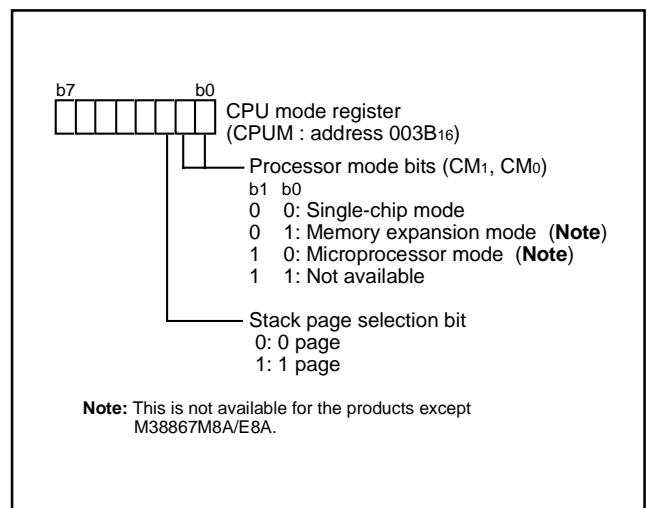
b7 b0

CPU mode register
(CPUM : address $003B_{16}$)

Processor mode bits ($CM_1$, $CM_0$)
b1 b0
0 0: Single-chip mode
0 1: Memory expansion mode (**Note**)
1 0: Microprocessor mode (**Note**)
1 1: Not available

Stack page selection bit
0: 0 page
1: 1 page

**Note:** This is not available for the products except M38867M8A/E8A.